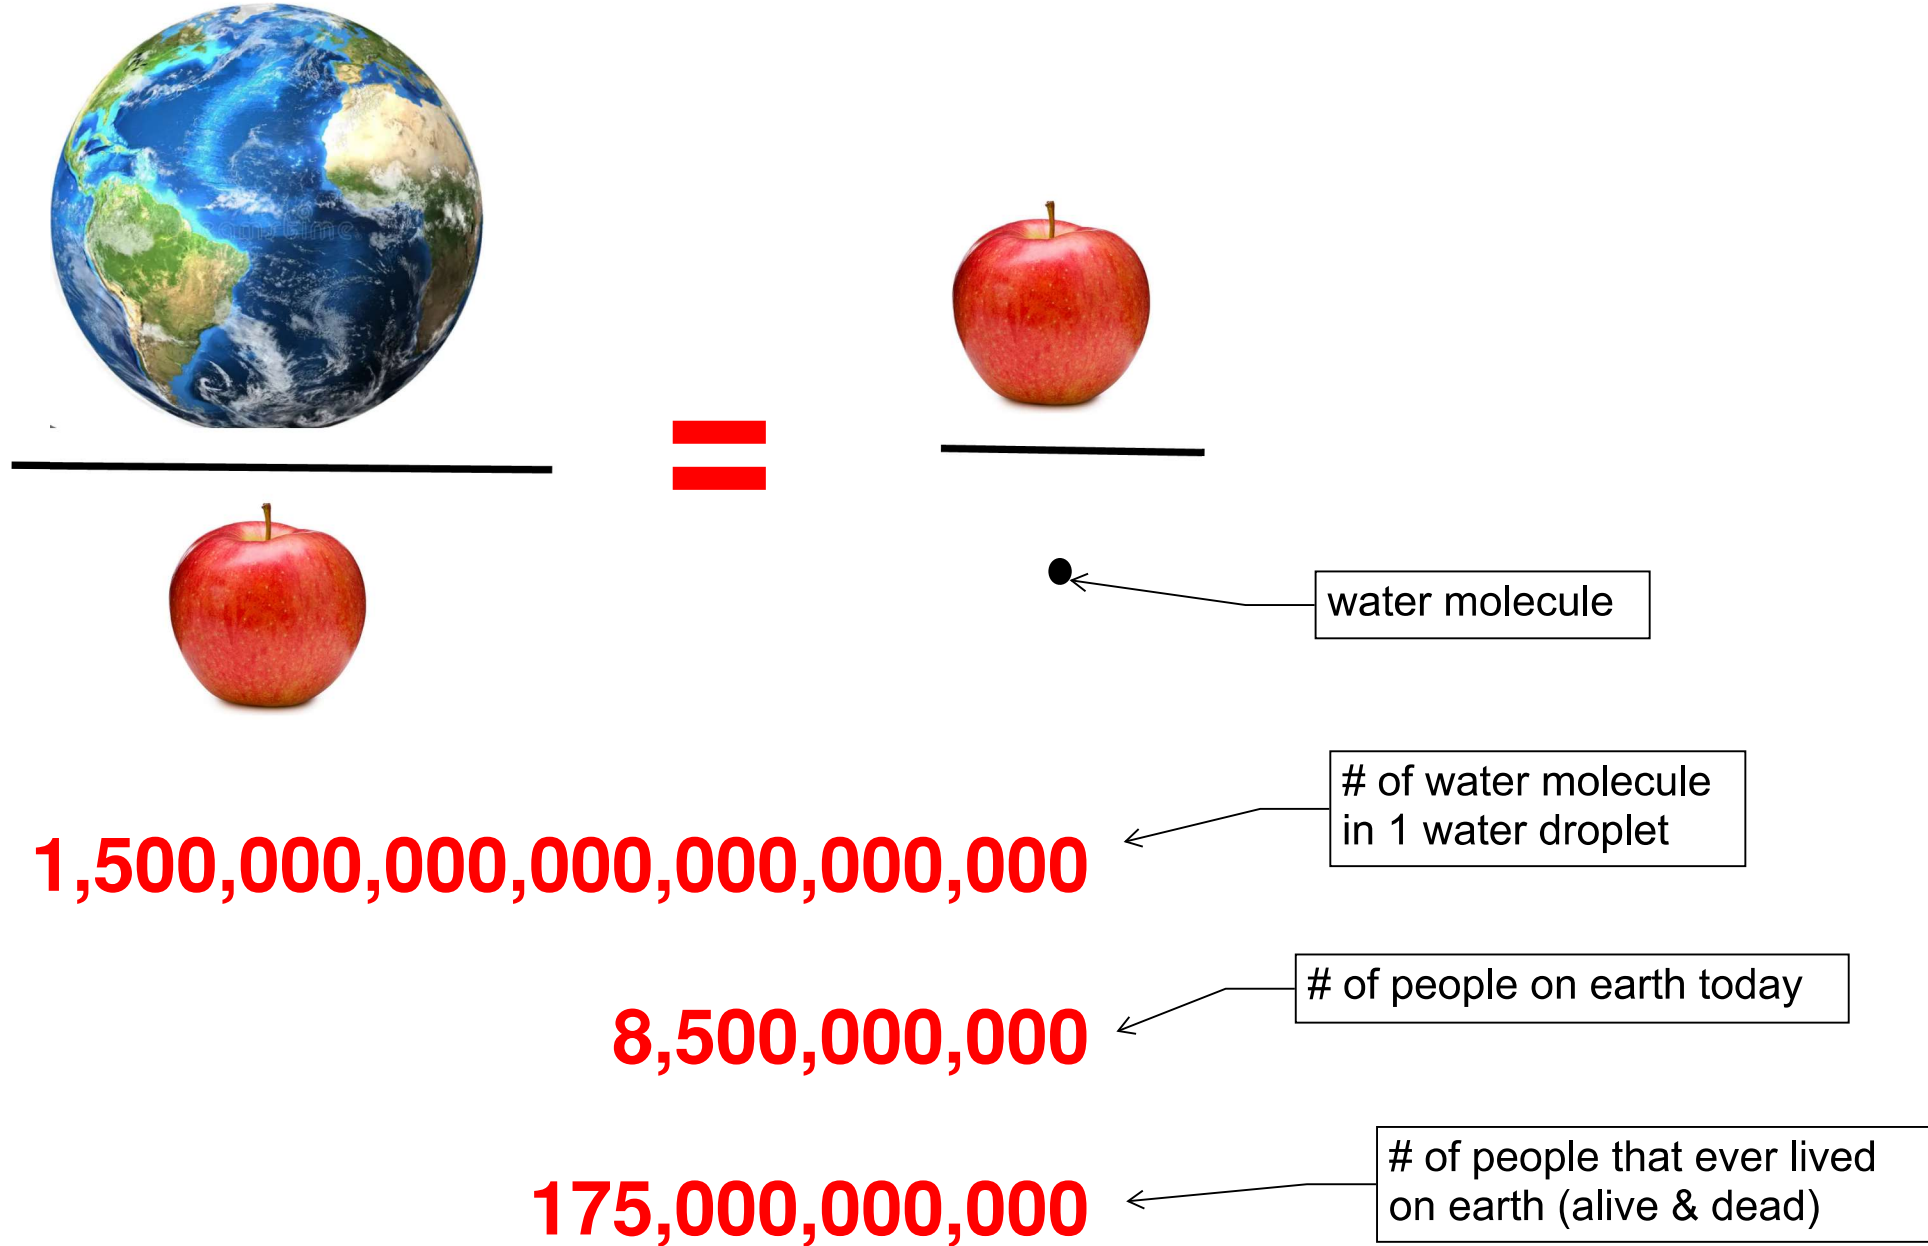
=

water molecule

1,500,000,000,000,000,000,000

# of water molecule in 1 water droplet

8,500,000,000

# of people on earth today

175,000,000,000

# of people that ever lived on earth (alive & dead)